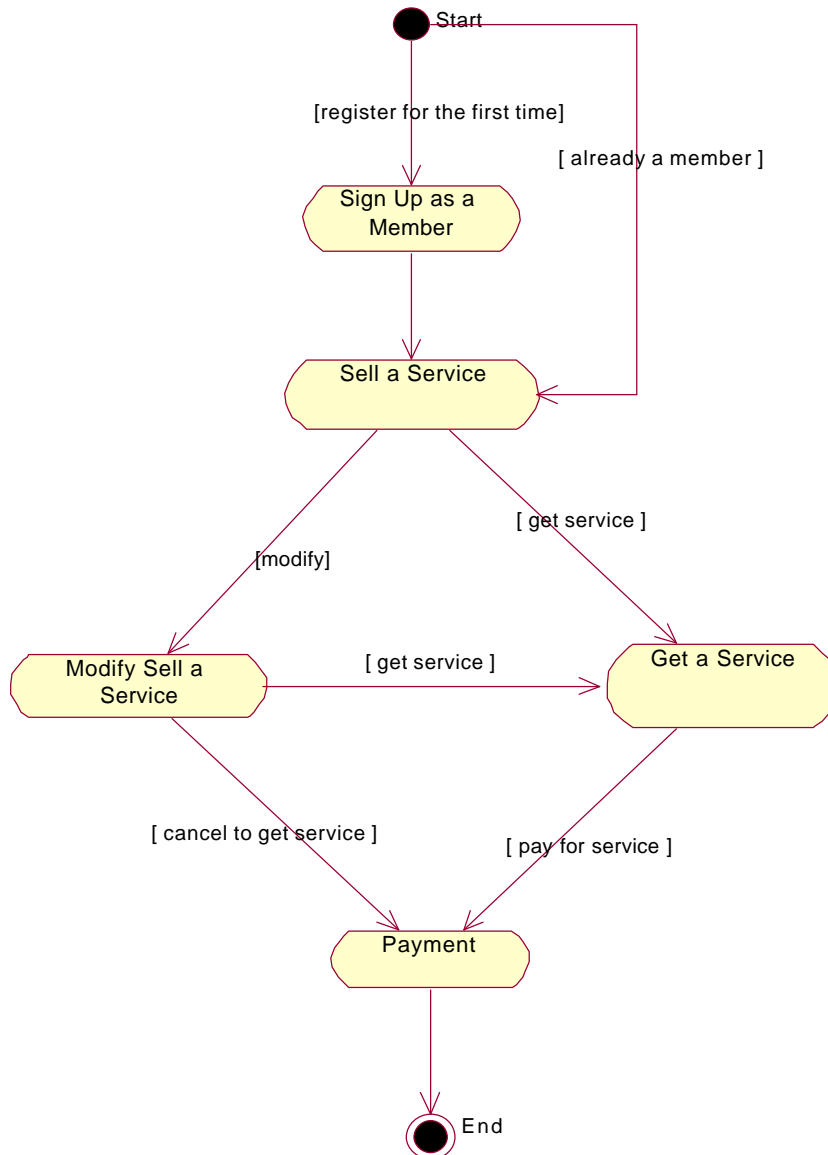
Start

[register for the first time]

[ already a member ]

Sign Up as a Member

Sell a Service

[modify]

[ get service ]

Modify Sell a Service

[ get service ]

Get a Service

[ cancel to get service ]

[ pay for service ]

Payment

End